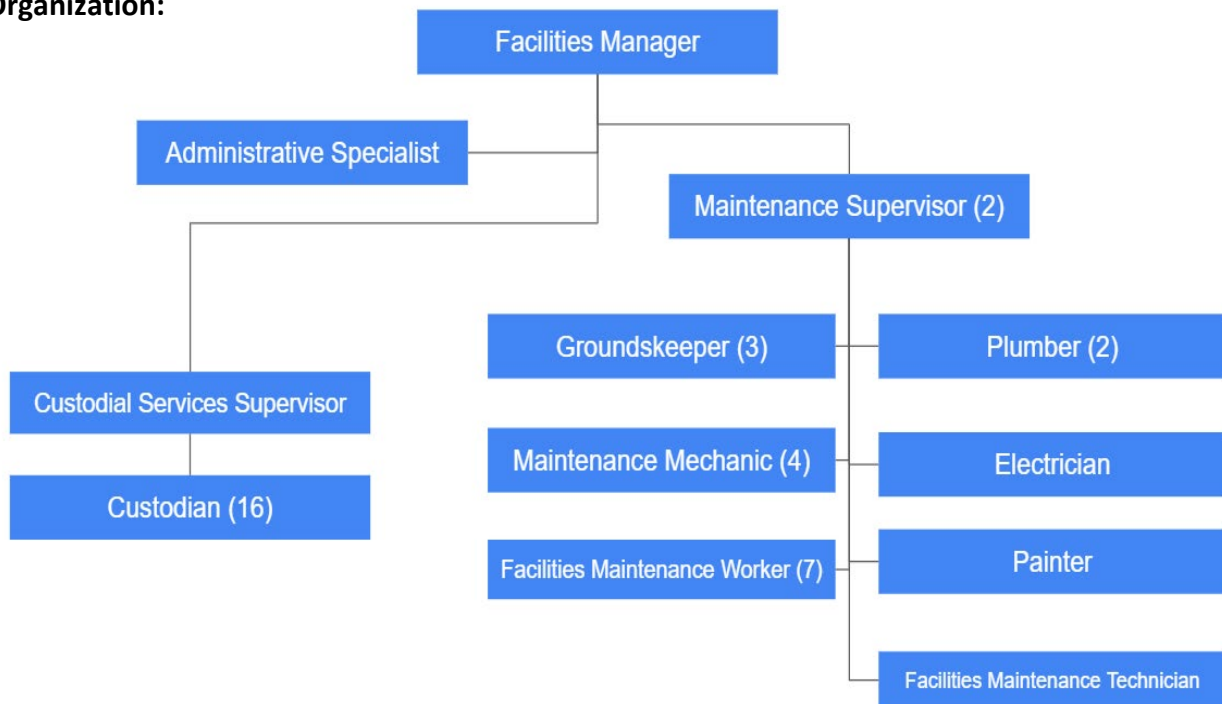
Organization:

Facilities Manager

Administrative Specialist

Maintenance Supervisor (2)

Custodial Services Supervisor

Custodian (16)

Groundskeeper (3)

Plumber (2)

Maintenance Mechanic (4)

Electrician

Facilities Maintenance Worker (7)

Painter

Facilities Maintenance Technician